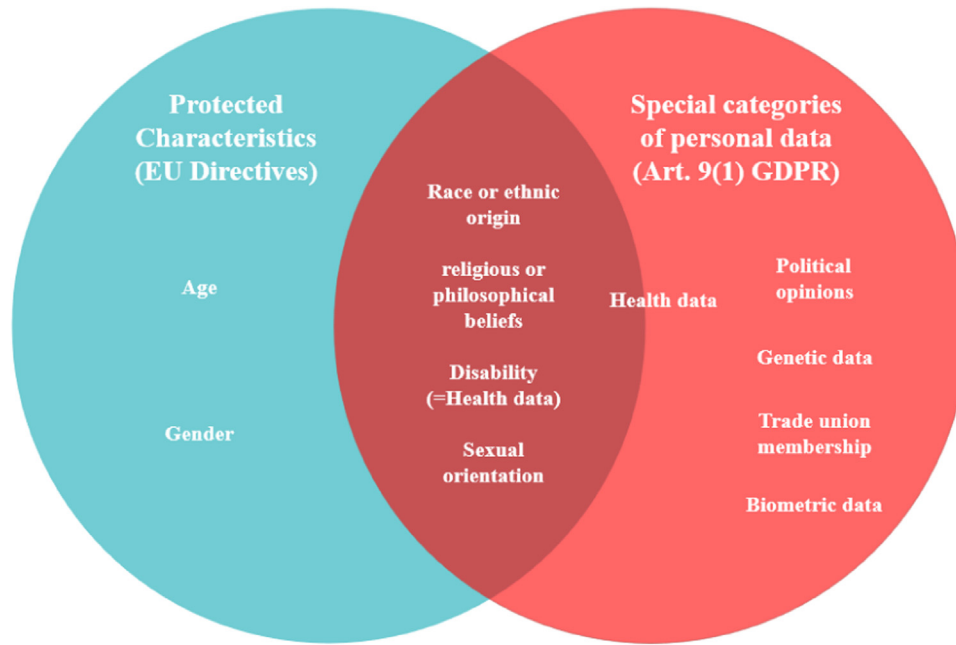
Protected Characteristics (EU Directives)

Age

Gender

Race or ethnic origin

religious or philosophical beliefs

Disability (=Health data)

Sexual orientation

Special categories of personal data (Art. 9(1) GDPR)

Health data

Political opinions

Genetic data

Trade union membership

Biometric data